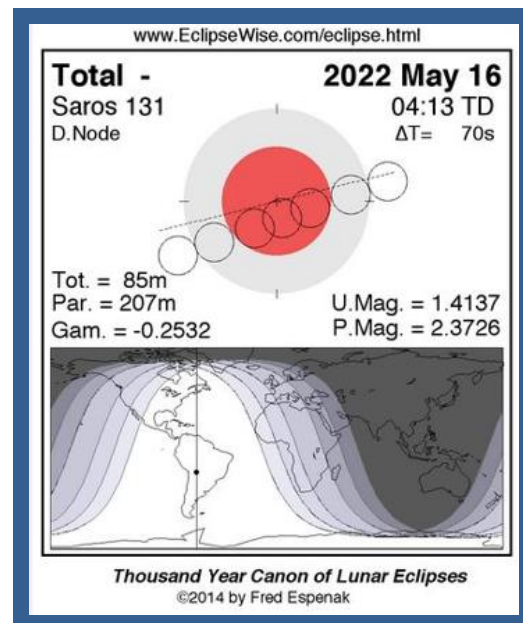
www.EclipseWise.com/eclipse.html

Total -
2022 May 16
Saros 131
04:13 TD
D.Node
ΔT= 70s

Tot. = 85m
Par. = 207m
Gam. = -0.2532
U.Mag. = 1.4137
P.Mag. = 2.3726

Thousand Year Canon of Lunar Eclipses
©2014 by Fred Espenak